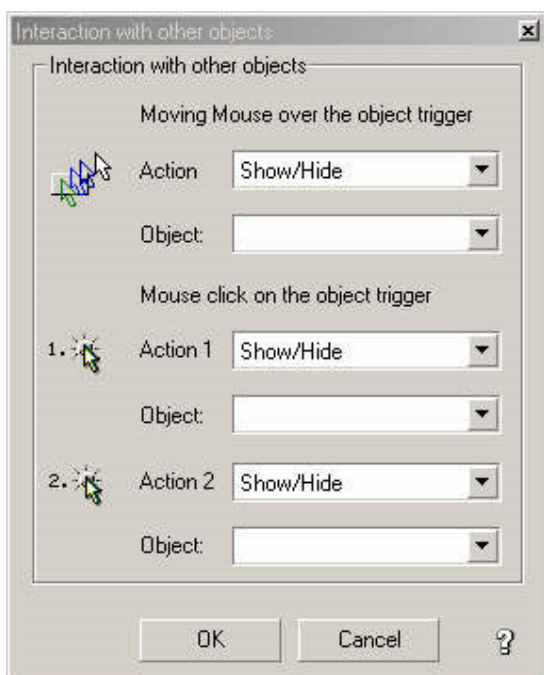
Interaction with other objects

Interaction with other objects

Moving Mouse over the object trigger

Action Show/Hide

Object:

Mouse click on the object trigger

1. Action 1 Show/Hide

Object:

2. Action 2 Show/Hide

Object:

OK Cancel ?